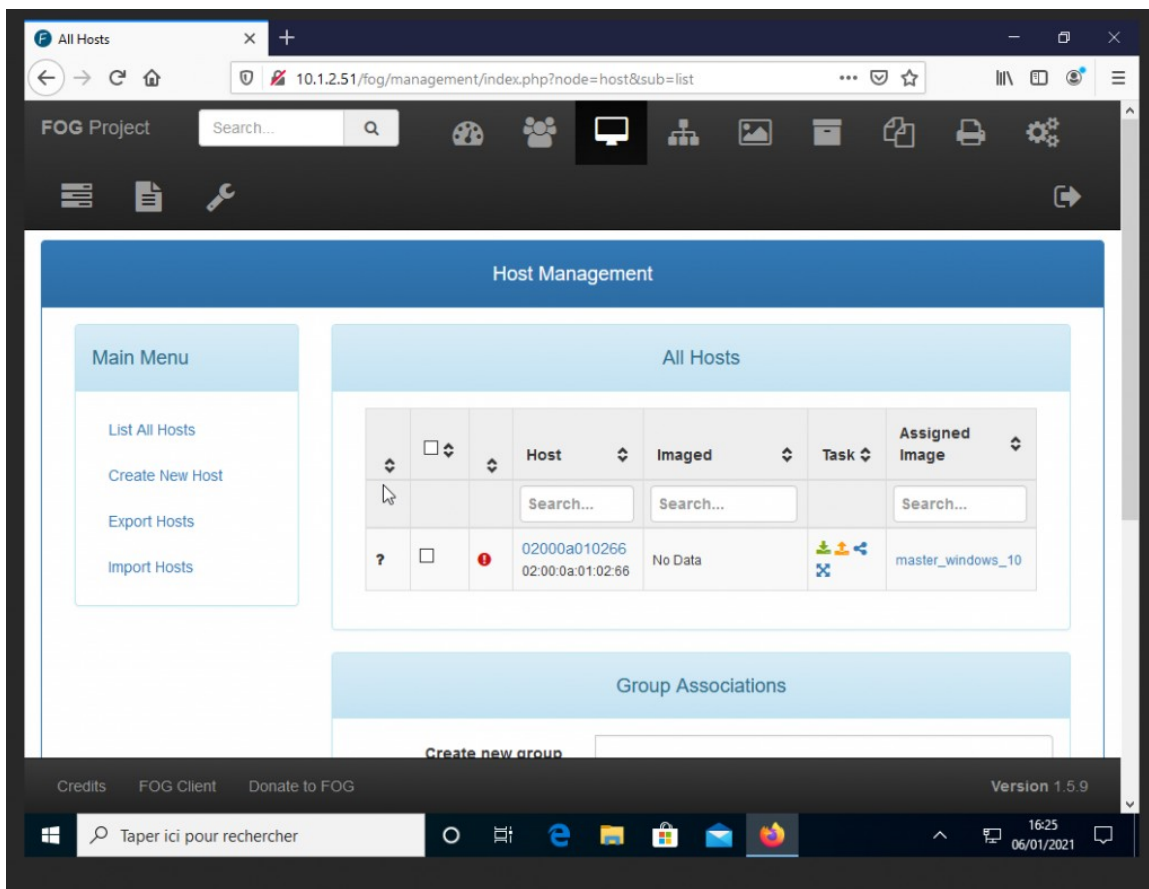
All Hosts

10.1.2.51/fog/management/index.php?node=host&sub=list

FOG Project

Search...

Host Management

Main Menu

List All Hosts

Create New Host

Export Hosts

Import Hosts

All Hosts

| | | | Host | Imaged | Task | Assigned Image |
|---|---|---|---|---|---|---|
| | | | Search... | Search... | | Search... |
| ? | ☐ | | 02000a010266 02:00:0a:01:02:66 | No Data | | master_windows_10 |

Group Associations

Create new group

Credits FOG Client Donate to FOG

Version 1.5.9

Taper ici pour rechercher

16:25
06/01/2021